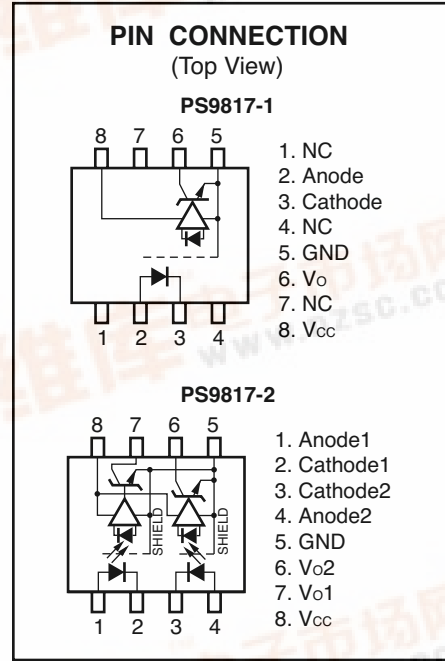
PIN CONNECTION
(Top View)

PS9817-1

8 7 6 5

1 2 3 4

1. NC
2. Anode
3. Cathode
4. NC
5. GND
6. $V_O$
7. NC
8. $V_{CC}$

www.zsc.c

PS9817-2

8 7 6 5

SHIELD SHIELD

1 2 3 4

1. Anode1
2. Cathode1
3. Cathode2
4. Anode2
5. GND
6. $V_O2$
7. $V_O1$
8. $V_{CC}$